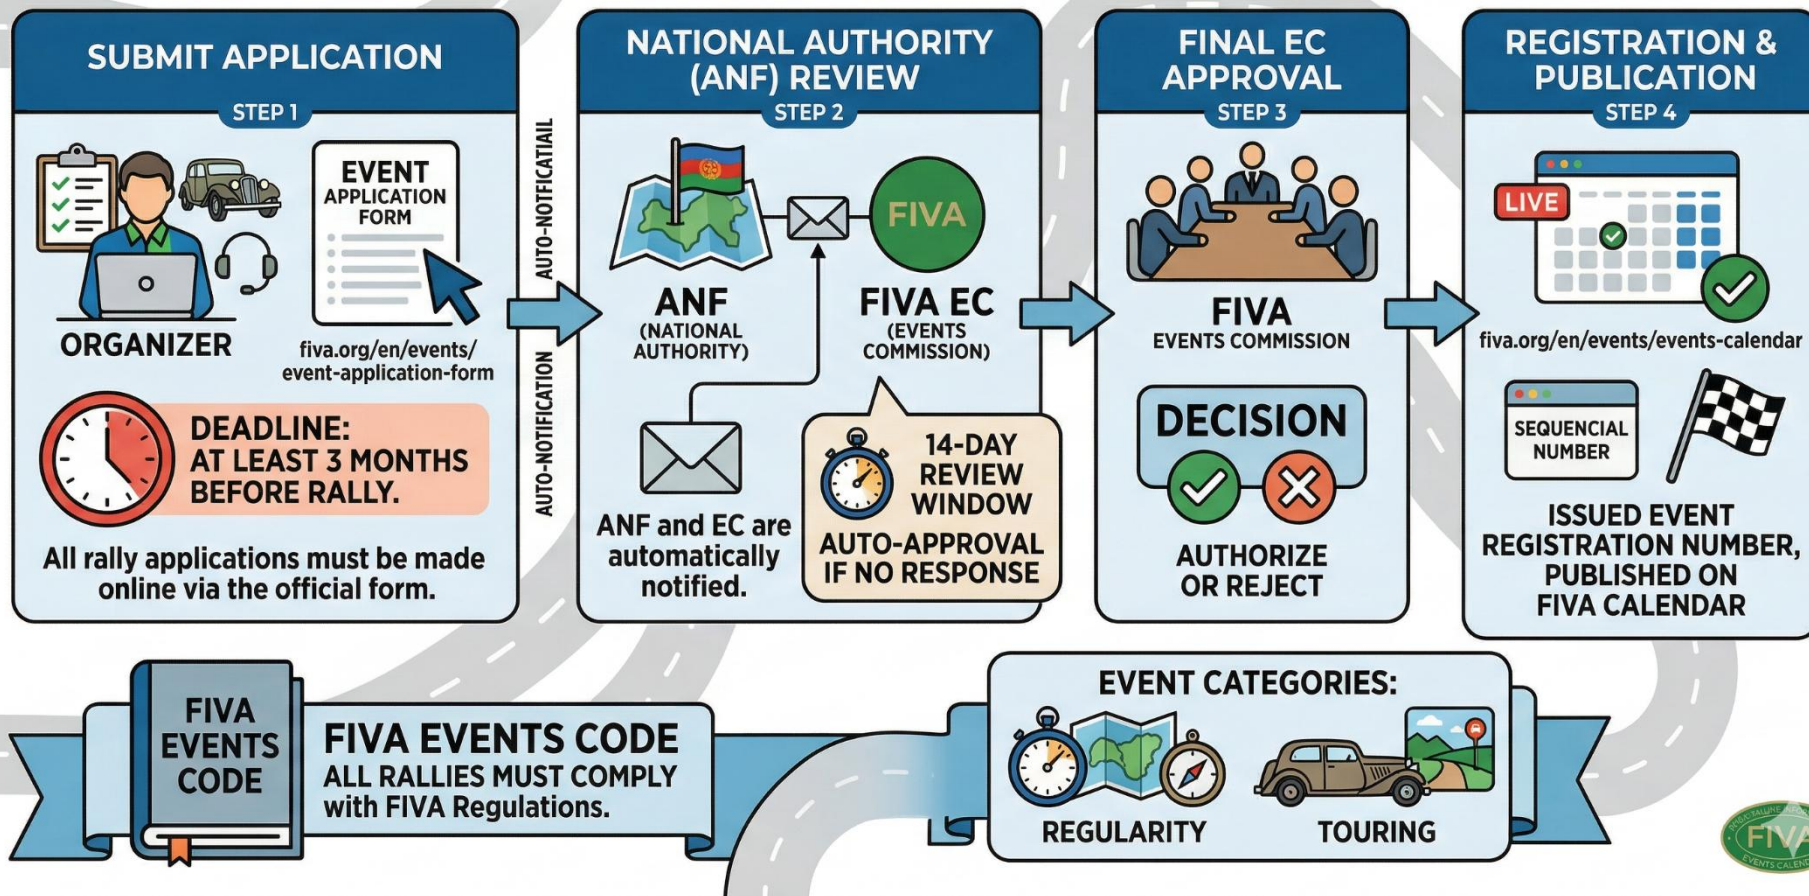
SUBMIT APPLICATION
STEP 1

ORGANIZER

EVENT APPLICATION FORM

fiva.org/en/events/event-application-form

DEADLINE: AT LEAST 3 MONTHS BEFORE RALLY.

All rally applications must be made online via the official form.

AUTO-NOTIFICATIAIL

AUTO-NOTIFICATION

NATIONAL AUTHORITY (ANF) REVIEW
STEP 2

FIVA

ANF
(NATIONAL AUTHORITY)

FIVA EC
(EVENTS COMMISSION)

ANF and EC are automatically notified.

14-DAY REVIEW WINDOW

AUTO-APPROVAL IF NO RESPONSE

FINAL EC APPROVAL
STEP 3

FIVA
EVENTS COMMISSION

DECISION

AUTHORIZE OR REJECT

REGISTRATION & PUBLICATION
STEP 4

LIVE

fiva.org/en/events/events-calendar

SEQUENCIAL NUMBER

ISSUED EVENT REGISTRATION NUMBER, PUBLISHED ON FIVA CALENDAR

FIVA EVENTS CODE

FIVA EVENTS CODE
ALL RALLIES MUST COMPLY with FIVA Regulations.

EVENT CATEGORIES:

REGULARITY

TOURING

FIVA
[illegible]
EVENTS CALE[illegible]